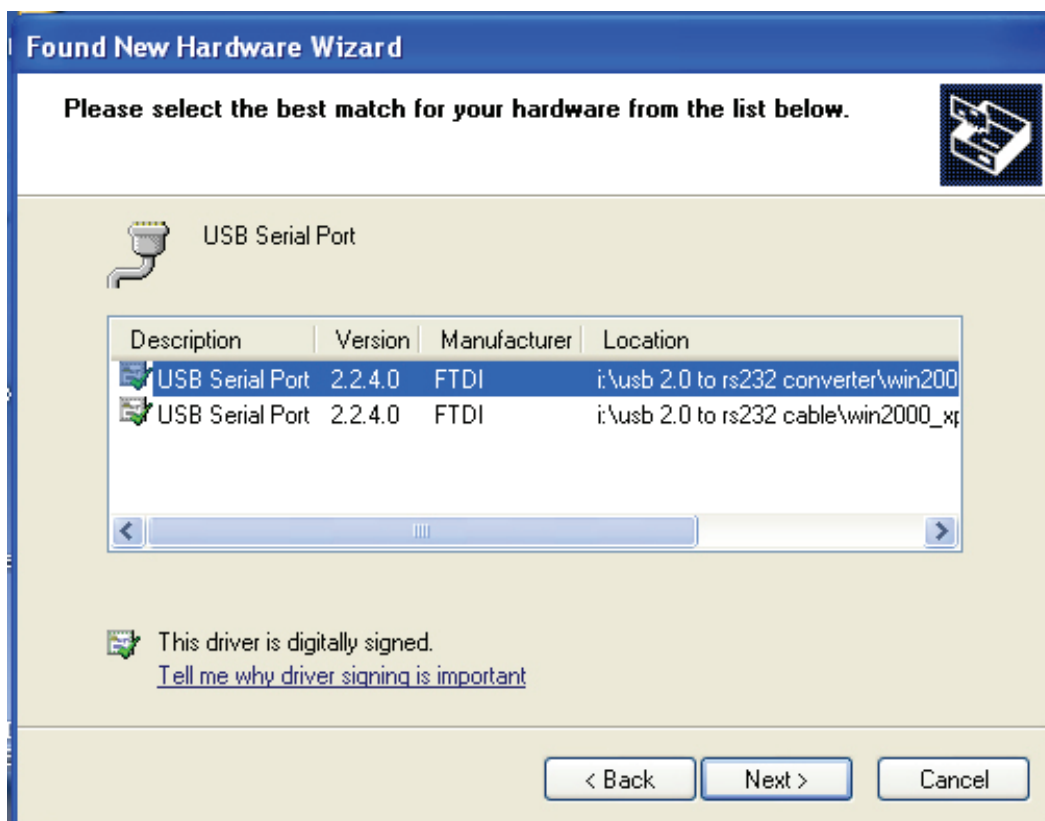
Found New Hardware Wizard

Please select the best match for your hardware from the list below.

USB Serial Port

| Description | Version | Manufacturer | Location |
|---|---|---|---|
| USB Serial Port | 2.2.4.0 | FTDI | i:\usb 2.0 to rs232 converter\win200 |
| USB Serial Port | 2.2.4.0 | FTDI | i:\usb 2.0 to rs232 cable\win2000_xp |

This driver is digitally signed.
Tell me why driver signing is important

< Back Next > Cancel